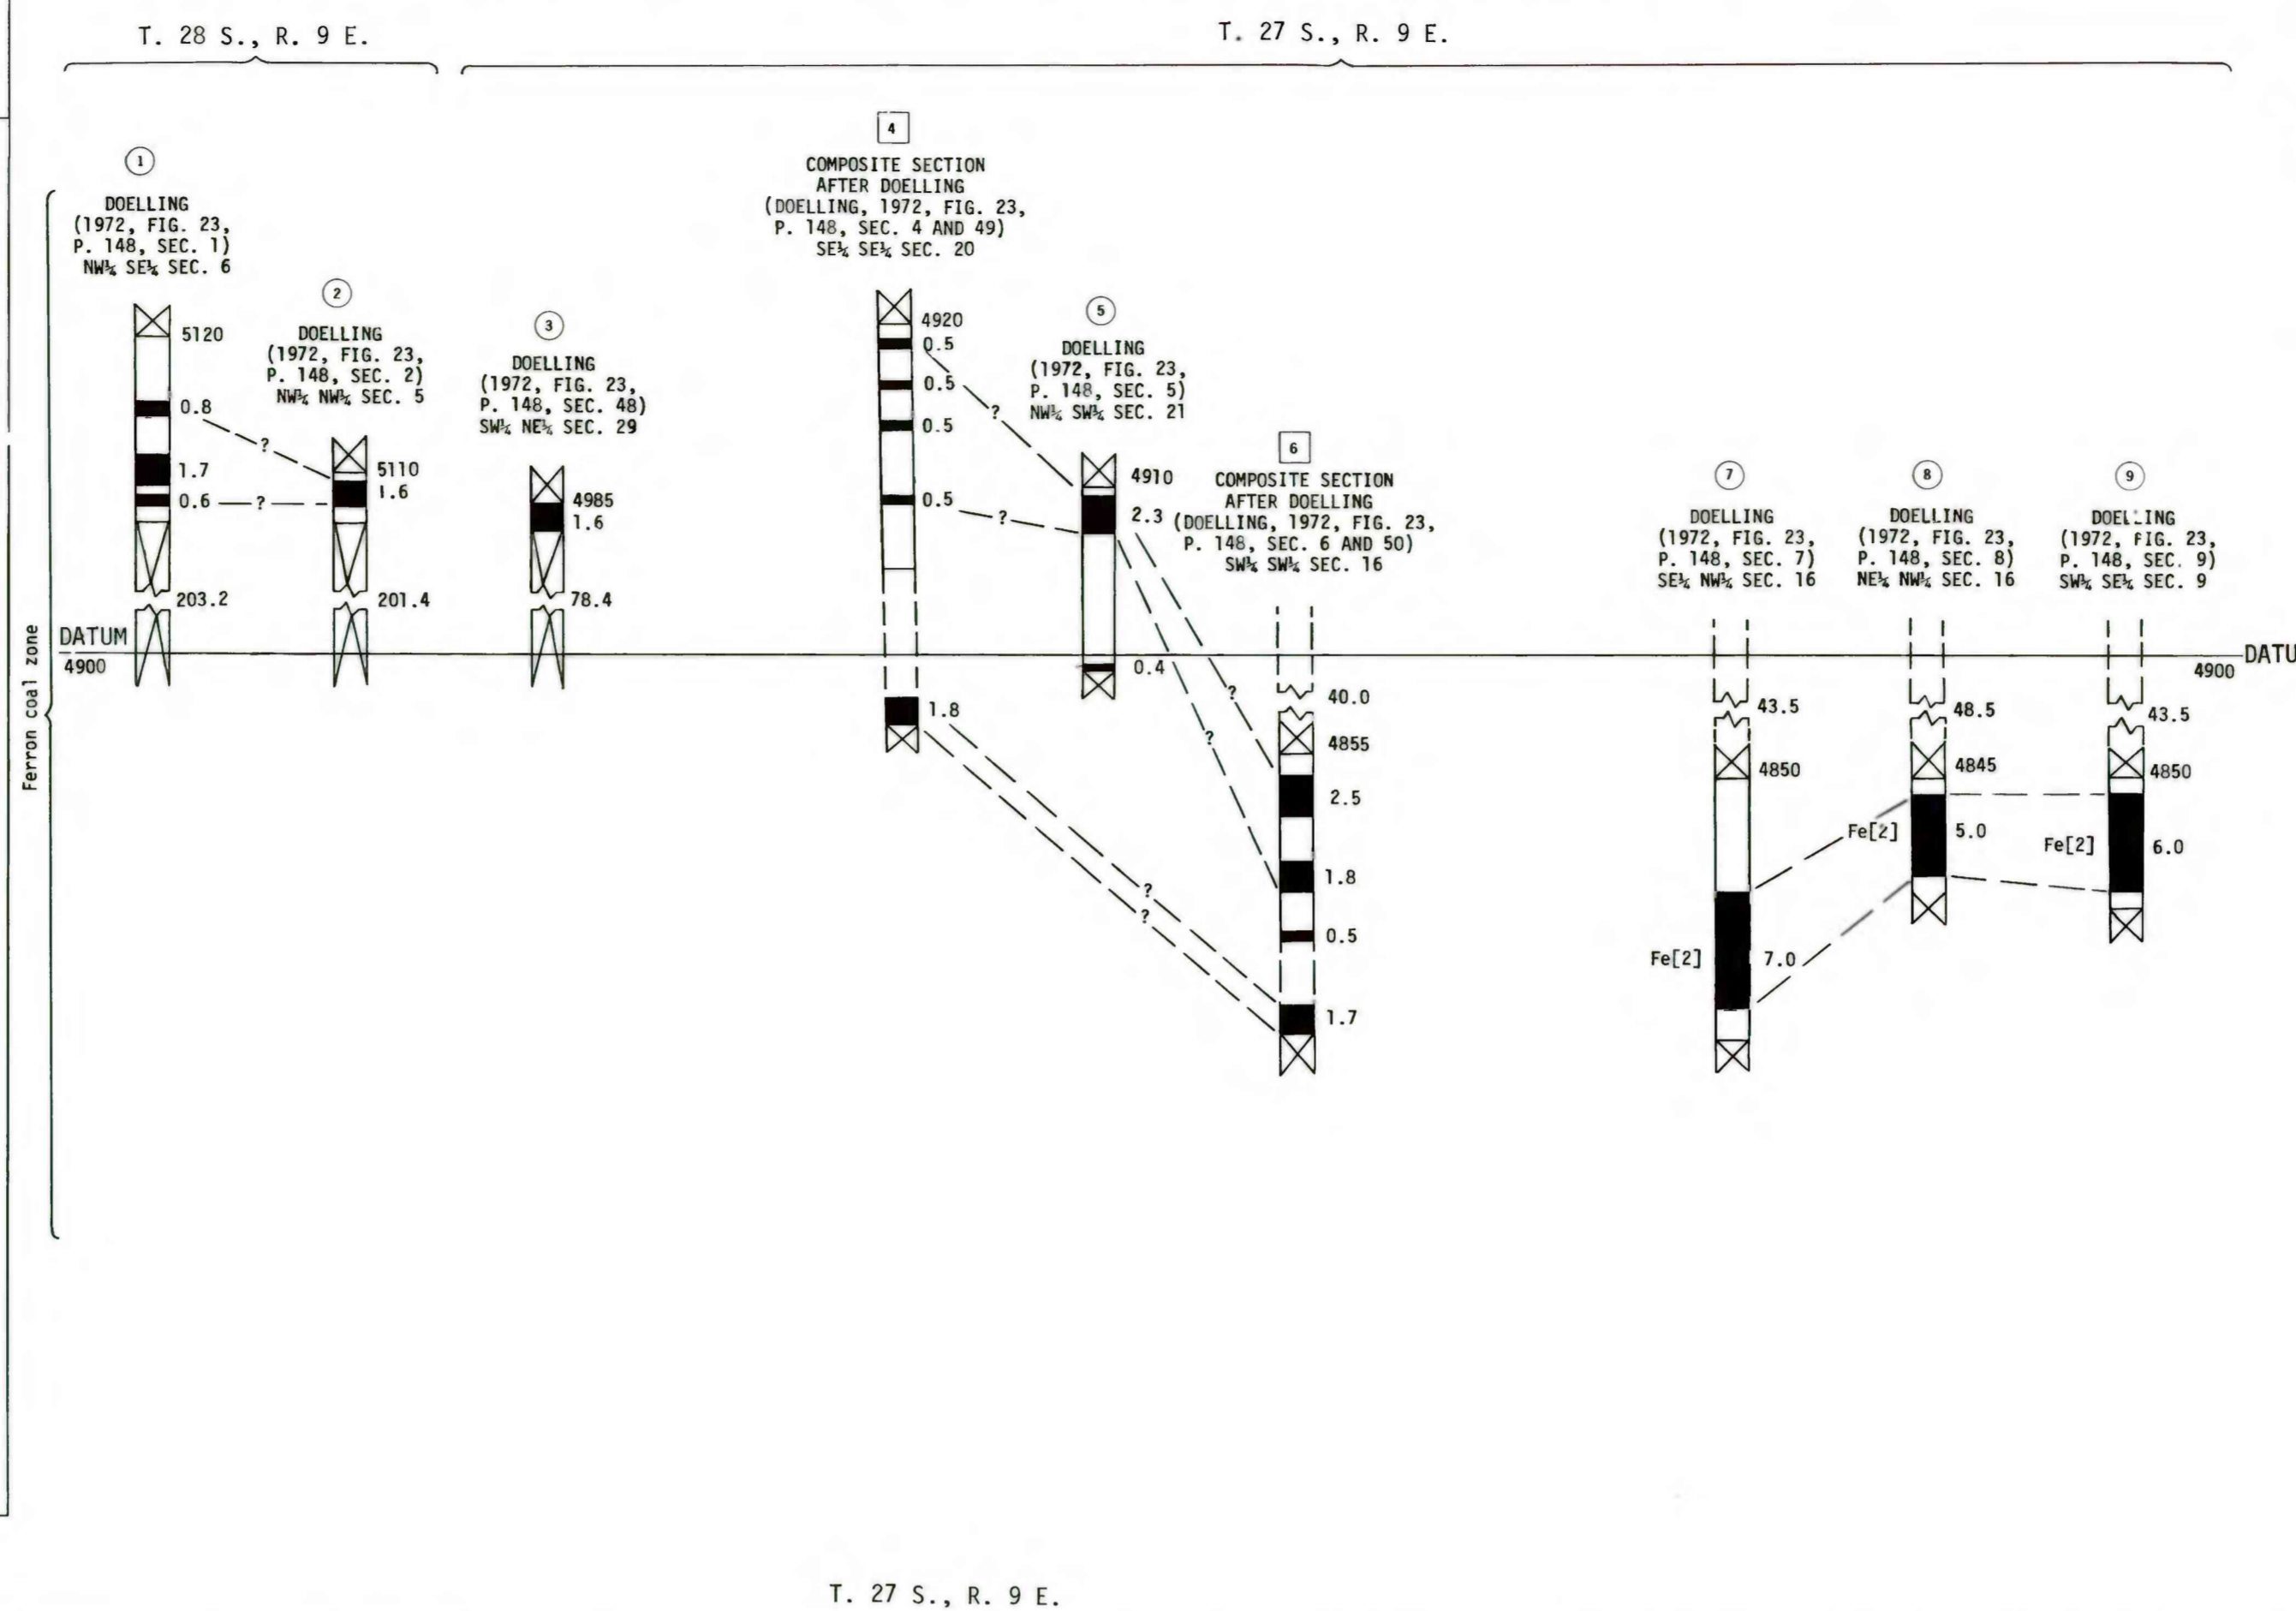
T. 28 S., R. 9 E.

T. 27 S., R. 9 E.

Ferron coal zone

1
DOELLING
(1972, FIG. 23,
P. 148, SEC. 1)
NW¼ SE¼ SEC. 6

5120
0.8
1.7
0.6
203.2

2
DOELLING
(1972, FIG. 23,
P. 148, SEC. 2)
NW¼ NW¼ SEC. 5

5110
1.6
201.4

3
DOELLING
(1972, FIG. 23,
P. 148, SEC. 48)
SW¼ NE¼ SEC. 29

4985
1.6
78.4

4
COMPOSITE SECTION
AFTER DOELLING
(DOELLING, 1972, FIG. 23,
P. 148, SEC. 4 AND 49)
SE¼ SE¼ SEC. 20

4920
0.5
0.5
0.5
0.5
1.8

5
DOELLING
(1972, FIG. 23,
P. 148, SEC. 5)
NW¼ SW¼ SEC. 21

4910
2.3
0.4

6
COMPOSITE SECTION
AFTER DOELLING
(DOELLING, 1972, FIG. 23,
P. 148, SEC. 6 AND 50)
SW¼ SW¼ SEC. 16

40.0
4855
2.5
1.8
0.5
1.7

7
DOELLING
(1972, FIG. 23,
P. 148, SEC. 7)
SE¼ NW¼ SEC. 16

43.5
4850
Fe[2]
7.0

8
DOELLING
(1972, FIG. 23,
P. 148, SEC. 8)
NE¼ NW¼ SEC. 16

48.5
4845
Fe[2]
5.0

9
DOELLING
(1972, FIG. 23,
P. 148, SEC. 9)
SW¼ SE¼ SEC. 9

43.5
4850
Fe[2]
6.0

DATUM
4900

? ? ? ? ? ? ? ?

4900
DATU

T. 27 S., R. 9 E.